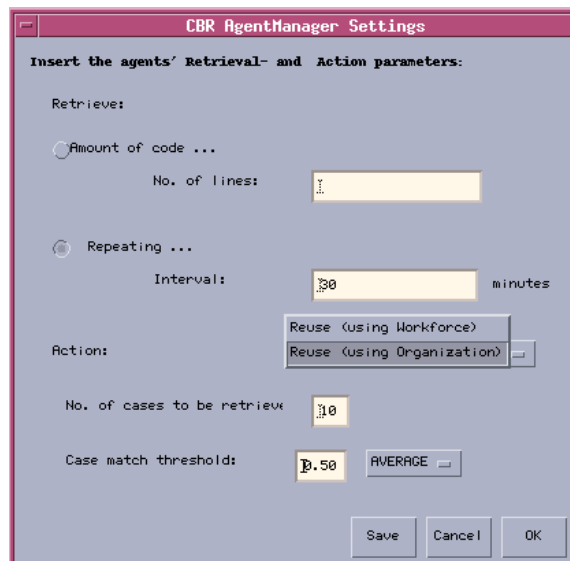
CBR AgentManager Settings

Insert the agents' Retrieval- and Action parameters:

Retrieve:

Amount of code ...

No. of lines:

Repeating ...

Interval: 30 minutes

Reuse (using Workforce)

Action: Reuse (using Organization)

No. of cases to be retrieve 10

Case match threshold: 0.50 AVERAGE

Save Cancel OK